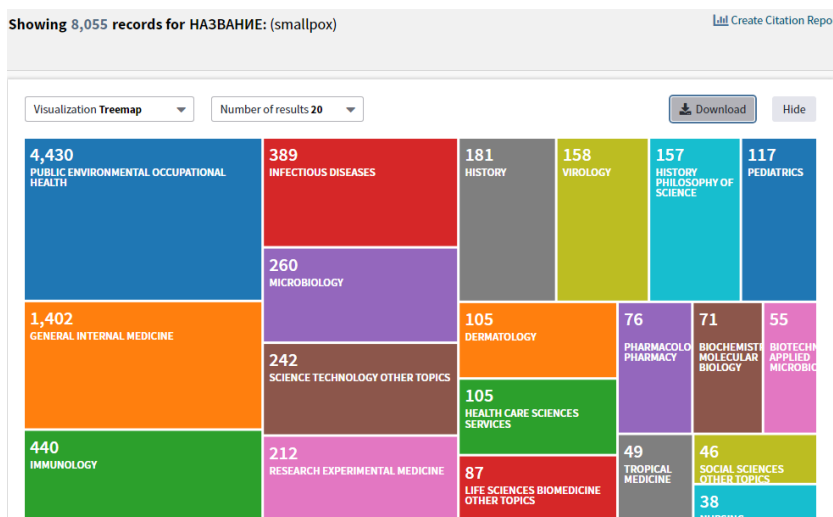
Showing 8,055 records for НАЗВАНИЕ: (smallpox)

Create Citation Repo

Visualization Treemap

Number of results 20

Download

Hide

4,430
PUBLIC ENVIRONMENTAL OCCUPATIONAL HEALTH

389
INFECTIOUS DISEASES

181
HISTORY

158
VIROLOGY

157
HISTORY PHILOSOPHY OF SCIENCE

117
PEDIATRICS

260
MICROBIOLOGY

1,402
GENERAL INTERNAL MEDICINE

242
SCIENCE TECHNOLOGY OTHER TOPICS

105
DERMATOLOGY

76
PHARMACOLO PHARMACY

71
BIOCHEMISTI MOLECULAR BIOLOGY

55
BIOTECHN APPLIED MICROBIO

105
HEALTH CARE SCIENCES SERVICES

440
IMMUNOLOGY

212
RESEARCH EXPERIMENTAL MEDICINE

87
LIFE SCIENCES BIOMEDICINE OTHER TOPICS

49
TROPICAL MEDICINE

46
SOCIAL SCIENCES OTHER TOPICS

38
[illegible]